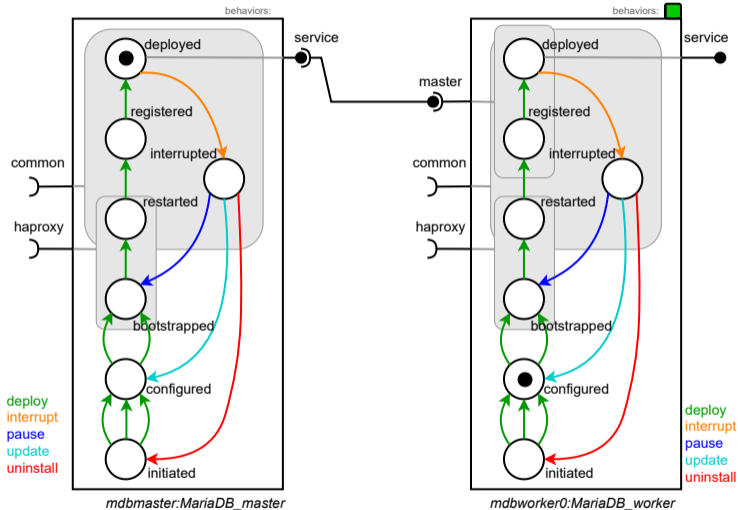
behaviors:

deployed

registered

interrupted

restarted

bootstrapped

configured

initiated

service

common

haproxy

deploy
interrupt
pause
update
uninstall

mdbmaster:MariaDB_master

behaviors:

master

deployed

registered

interrupted

restarted

bootstrapped

configured

initiated

service

common

haproxy

deploy
interrupt
pause
update
uninstall

mdbworker0:MariaDB_worker